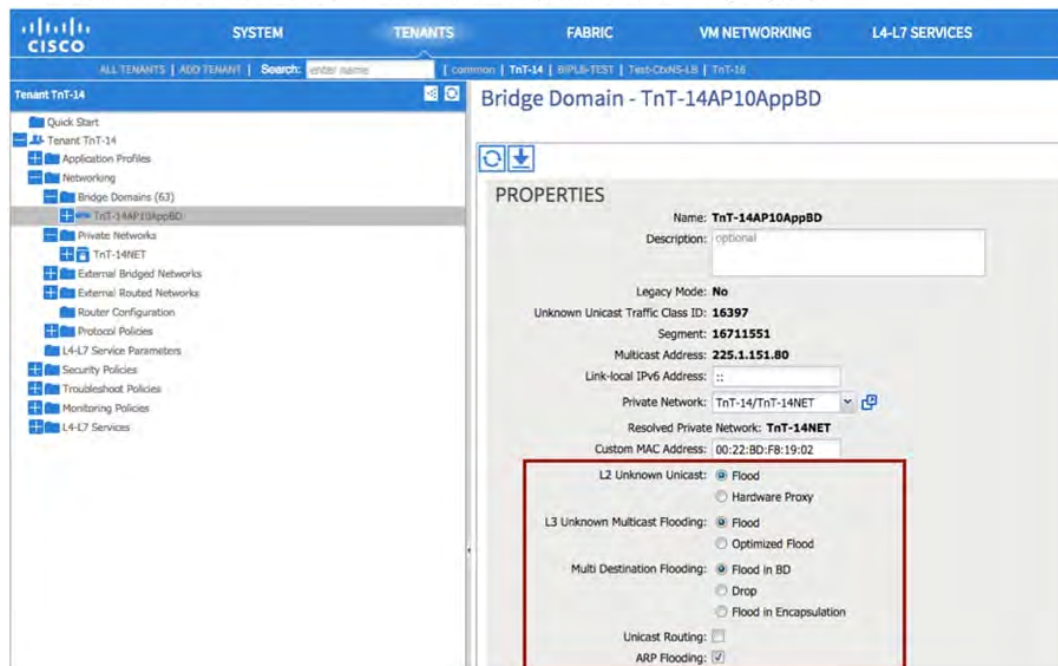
cisco SYSTEM TENANTS FABRIC VM NETWORKING L4-L7 SERVICES

ALL TENANTS | ADD TENANT | Search: enter name | common | TnT-14 | BIPLB-TEST | Test-CtxNS-LB | TnT-16

Tenant TnT-14

Quick Start
Tenant TnT-14
Application Profiles
Networking
Bridge Domains (63)
TnT-14AP10AppBD
Private Networks
TnT-14NET
External Bridged Networks
External Routed Networks
Router Configuration
Protocol Policies
L4-L7 Service Parameters
Security Policies
Troubleshoot Policies
Monitoring Policies
L4-L7 Services

Bridge Domain - TnT-14AP10AppBD

PROPERTIES

Name: TnT-14AP10AppBD
Description: optional

Legacy Mode: No
Unknown Unicast Traffic Class ID: 16397
Segment: 16711551
Multicast Address: 225.1.151.80
Link-local IPv6 Address: ::
Private Network: TnT-14/TnT-14NET
Resolved Private Network: TnT-14NET
Custom MAC Address: 00:22:BD:F8:19:02
L2 Unknown Unicast: Flood
Hardware Proxy
L3 Unknown Multicast Flooding: Flood
Optimized Flood
Multi Destination Flooding: Flood in BD
Drop
Flood in Encapsulation
Unicast Routing:
ARP Flooding: